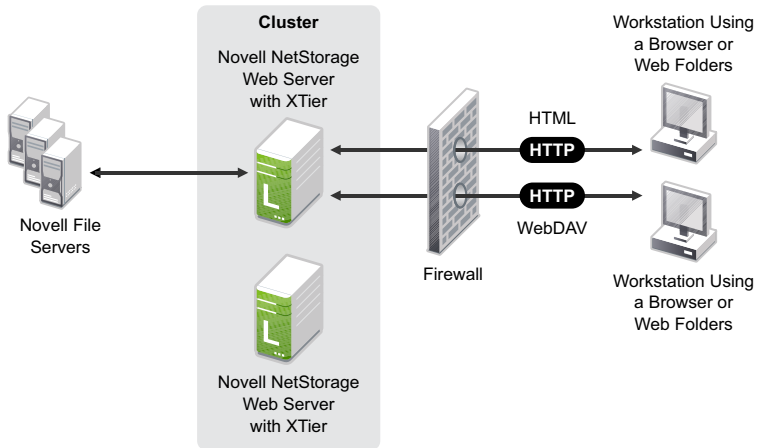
Cluster

Novell NetStorage Web Server with XTier

Workstation Using a Browser or Web Folders

HTML

HTTP

HTTP

WebDAV

Novell File Servers

Firewall

Workstation Using a Browser or Web Folders

Novell NetStorage Web Server with XTier